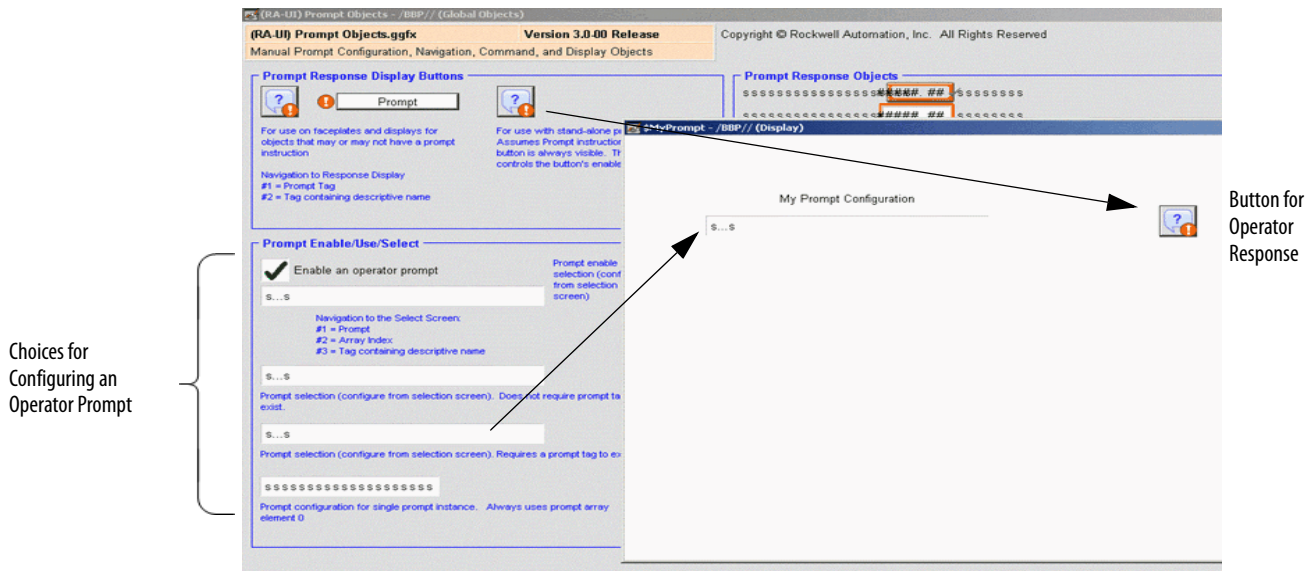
(RA-UI) Prompt Objects - /BBP// (Global Objects)

(RA-UI) Prompt Objects.ggfx
Version 3.0-00 Release
Manual Prompt Configuration, Navigation, Command, and Display Objects
Copyright © Rockwell Automation, Inc. All Rights Reserved

Prompt Response Display Buttons

Prompt

For use on faceplates and displays for objects that may or may not have a prompt instruction

Navigation to Response Display
#1 = Prompt Tag
#2 = Tag containing descriptive name

For use with stand-alone p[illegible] Assumes Prompt instructio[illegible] button is always visible. Th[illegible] controls the button's enable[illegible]

Prompt Response Objects
ssssssssssssssss#####.## ssssssss
ssssssssssssssss#####.## ssssssss

Prompt Enable/Use/Select

Enable an operator prompt

s...s

Prompt enable selection (conf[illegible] from selection screen)

Navigation to the Select Screen:
#1 = Prompt
#2 = Array Index
#3 = Tag containing descriptive name

s...s

Prompt selection (configure from selection screen). Does not require prompt ta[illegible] exist.

s...s

Prompt selection (configure from selection screen). Requires a prompt tag to ex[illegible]

ssssssssssssssssssss

Prompt configuration for single prompt instance. Always uses prompt array element 0

$MyPrompt - /BBP// (Display)

My Prompt Configuration

s...s

Button for Operator Response

Choices for Configuring an Operator Prompt